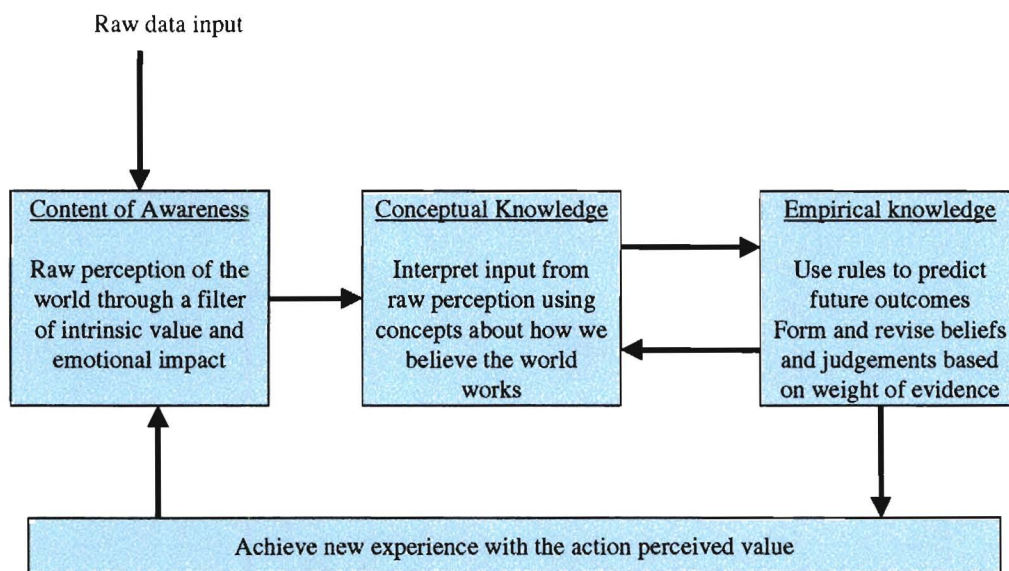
Raw data input

Content of Awareness

Raw perception of the world through a filter of intrinsic value and emotional impact

Conceptual Knowledge

Interpret input from raw perception using concepts about how we believe the world works

Empirical knowledge

Use rules to predict future outcomes
Form and revise beliefs and judgements based on weight of evidence

Achieve new experience with the action perceived value